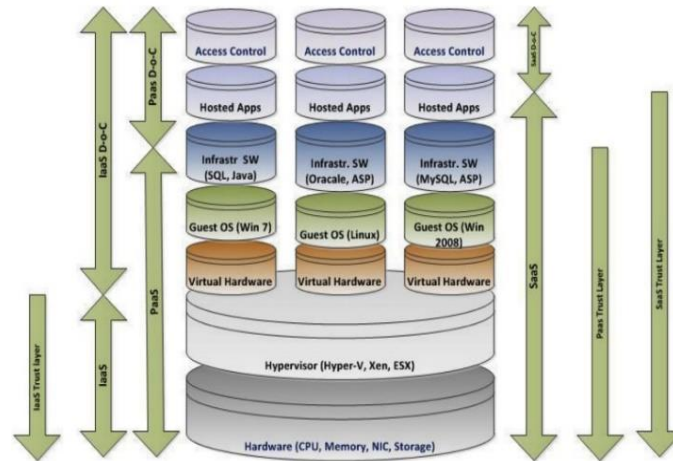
IaaS D-o-C

Paas D-o-C

SaaS D-o-C

Access Control

Access Control

Access Control

Hosted Apps

Hosted Apps

Hosted Apps

Infrastr SW (SQL, Java)

Infrastr. SW (Oracale, ASP)

Infrastr. SW (MySQL, ASP)

Guest OS (Win 7)

Guest OS (Linux)

Guest OS (Win 2008)

Virtual Hardware

Virtual Hardware

Virtual Hardware

PaaS

SaaS

IaaS Trust layer

IaaS

Paas Trust Layer

SaaS Trust Layer

Hypervisor (Hyper-V, Xen, ESX)

Hardware (CPU, Memory, NIC, Storage)